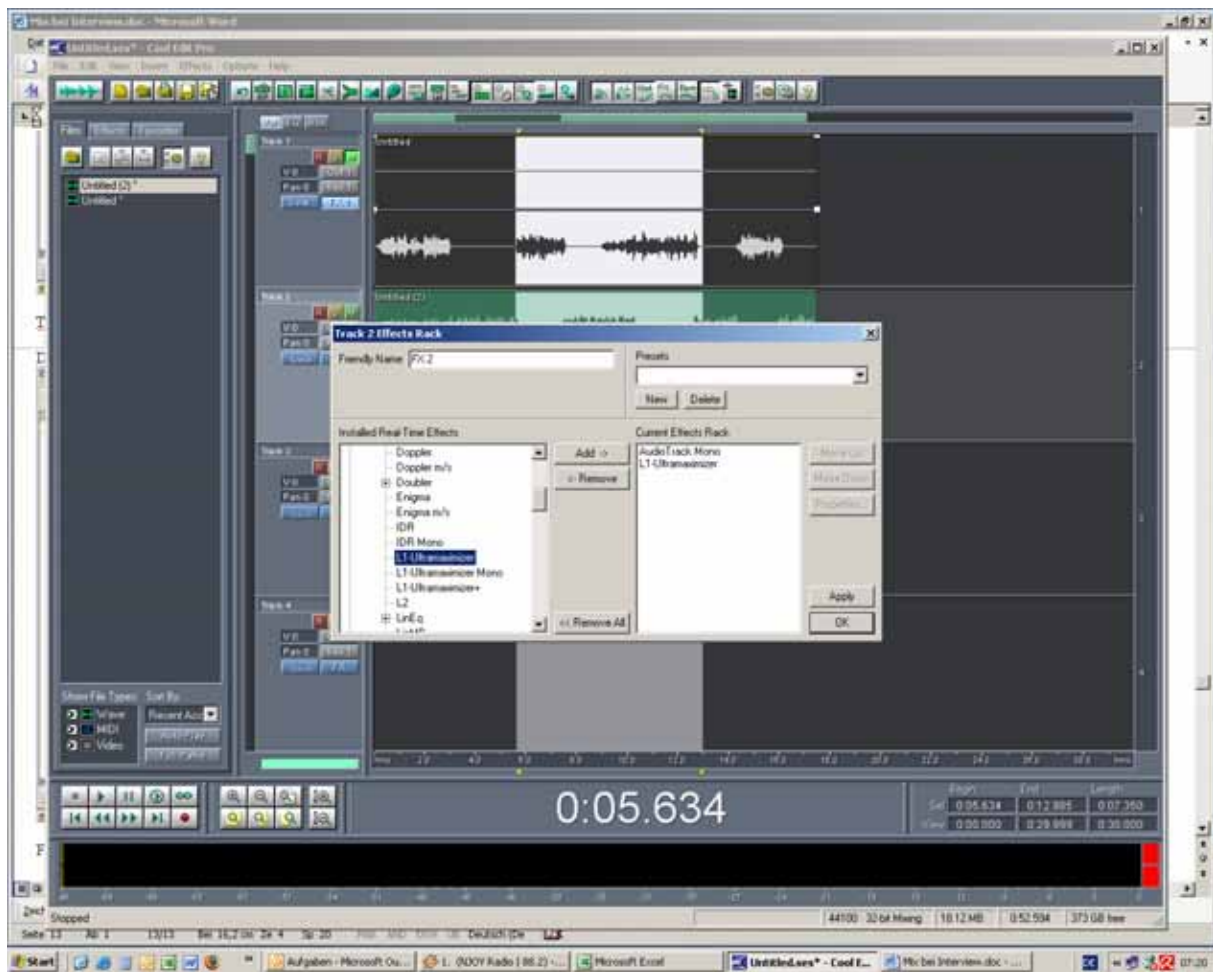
Mix bei Interview.doc - Microsoft Word

Untitled.ses* - Cool Edit Pro

File Edit View Insert Effects Options Help

Files

Untitled (2) *
Untitled *

Track 1
Untitled

Track 2
Untitled (2)

Track 3

Track 4

Track 2 Effects Rack

Friendly Name: FX 2

Presets

New Delete

Installed Real Time Effects

Doppler
Doppler m/s
Doubler
Enigma
Enigma m/s
IDR
IDR Mono
L1-Ultramaximizer
L1-Ultramaximizer Mono
L1-Ultramaximizer+
L2
LinEq

Add ->
<- Remove
<< Remove All

Current Effects Rack

AudioTrack Mono
L1-Ultramaximizer

Move Up
Move Down
Properties

Apply
OK

Show File Types Sort By:
Wave
MIDI
Video
Recent Acc

0:05.634

Begin End Length
Sel 0:05.634 0:12.985 0:07.350
View 0:00.000 0:29.999 0:30.000

Stopped

44100 32-bit Mixing 18.12 MB 0:52.594 373 GB free

Seite 13 Ab 1 13/13 Bei 16,2 cm Ze 4 Sp 20 Deutsch (De

Start Aufgaben - Microsoft Ou... 1. (KDOY Radio (88.2) -... Microsoft Excel Untitled.ses* - Cool E... Mix bei Interview.doc - ... 07:20